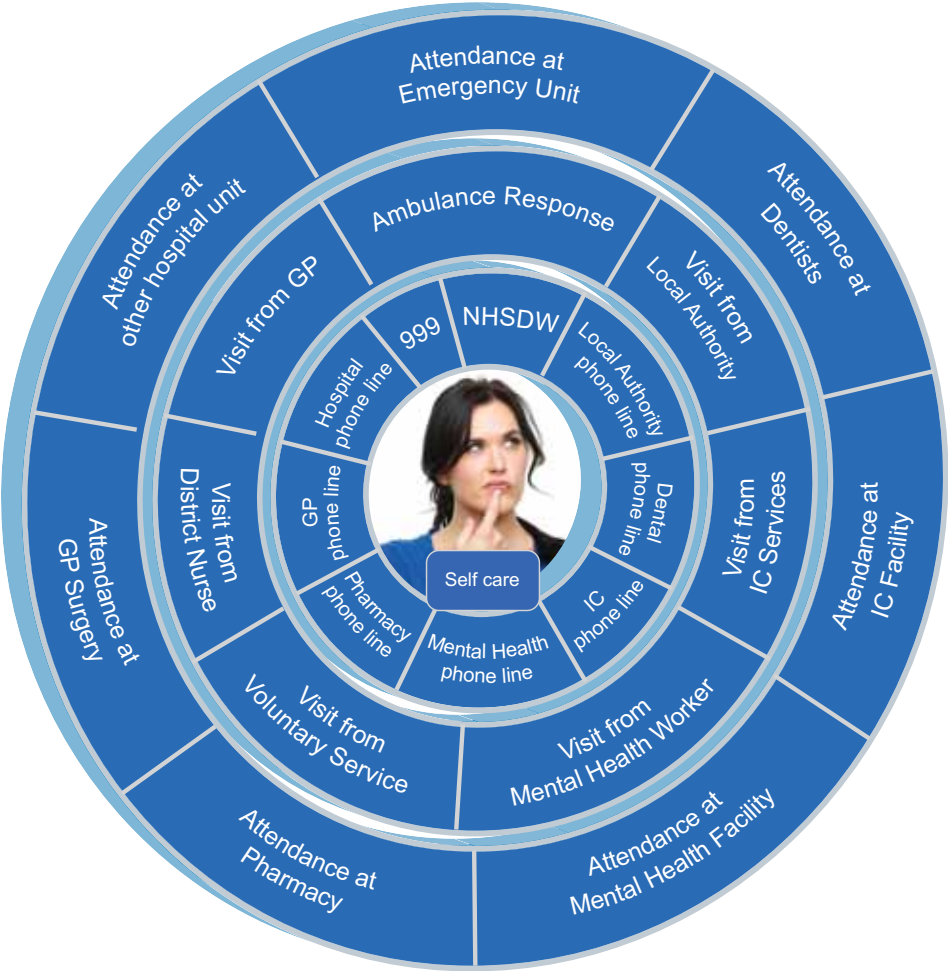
Self care

999

NHSDW

Local Authority phone line

Dental phone line

IC phone line

Mental Health phone line

Pharmacy phone line

GP phone line

Hospital phone line

Ambulance Response

Visit from Local Authority

Visit from IC Services

Visit from Mental Health Worker

Visit from Voluntary Service

Visit from District Nurse

Visit from GP

Attendance at Emergency Unit

Attendance at Dentists

Attendance at IC Facility

Attendance at Mental Health Facility

Attendance at Pharmacy

Attendance at GP Surgery

Attendance at other hospital unit